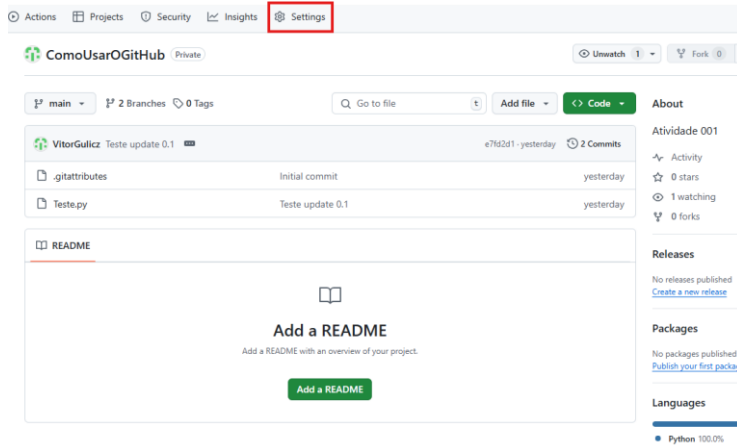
Actions Projects Security Insights Settings

ComoUsarOGitHub Private

Unwatch 1 Fork 0

main 2 Branches 0 Tags

Go to file t Add file Code

VitorGulicz Teste update 0.1 e7fd2d1 · yesterday 2 Commits

| | | |
|---|---|---|
| .gitattributes | Initial commit | yesterday |
| Teste.py | Teste update 0.1 | yesterday |

README

Add a README

Add a README with an overview of your project.

Add a README

About

Atividade 001

Activity

0 stars

1 watching

0 forks

Releases

No releases published

Create a new release

Packages

No packages published

Publish your first packa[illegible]

Languages

Python 100.0%